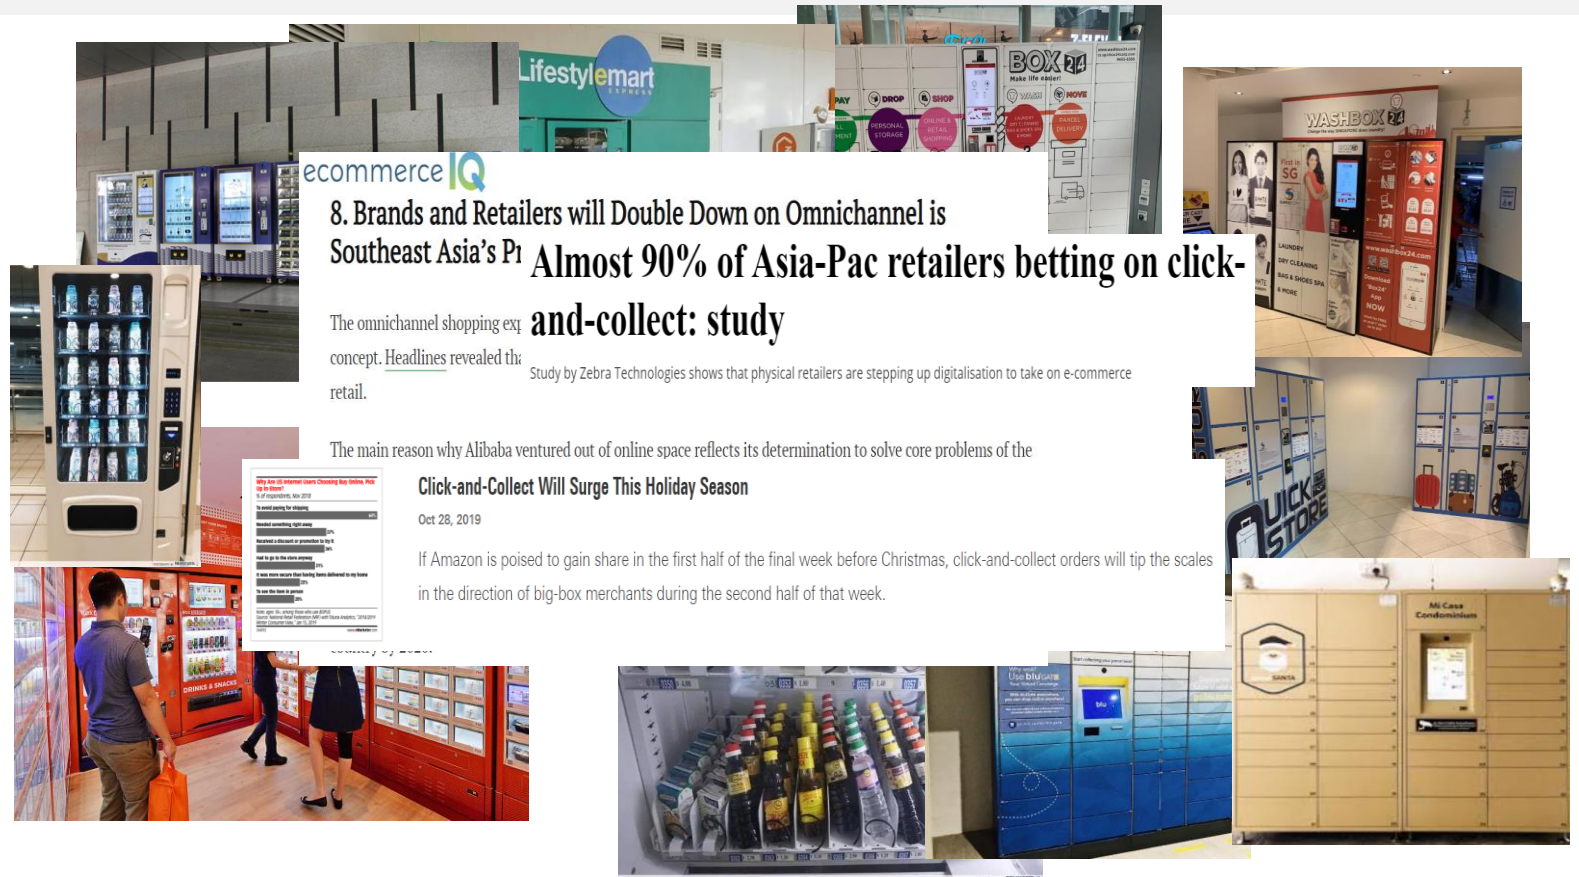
Lifestylemart

BOX 24
Make life easier!
DROP
SHOP
WASH
MOVE
PERSONAL STORAGE
ONLINE & RETAIL SHOPPING
PARCEL DELIVERY

WASHBOX 24
LAUNDRY
DRY CLEANING
BAG & SHOES SPA
& MORE

ecommerce IQ

8. Brands and Retailers will Double Down on Omnichannel is Southeast Asia's Pr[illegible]

The omnichannel shopping ex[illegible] concept. Headlines revealed th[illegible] retail.

The main reason why Alibaba ventured out of online space reflects its determination to solve core problems of the

Almost 90% of Asia-Pac retailers betting on click-and-collect: study

Study by Zebra Technologies shows that physical retailers are stepping up digitalisation to take on e-commerce

Click-and-Collect Will Surge This Holiday Season

Oct 28, 2019

If Amazon is poised to gain share in the first half of the final week before Christmas, click-and-collect orders will tip the scales in the direction of big-box merchants during the second half of that week.

QUICK STORE

DRINKS & SNACKS

Use bluCAR

Mi Casa Condominium

SANTA